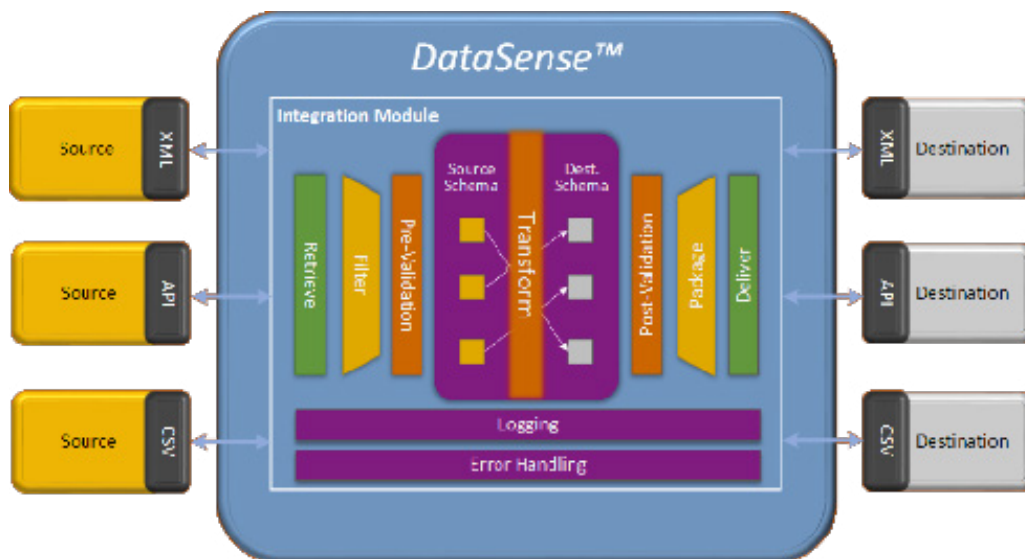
DataSense™

Integration Module

Source XML

Source API

Source CSV

Retrieve

Filter

Pre-Validation

Source Schema

Transform

Dest. Schema

Post-Validation

Package

Deliver

Logging

Error Handling

XML Destination

API Destination

CSV Destination